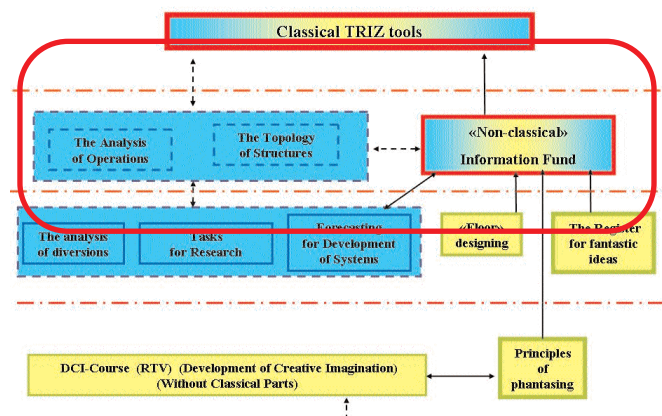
Classical TRIZ tools

The Analysis of Operations

The Topology of Structures

«Non-classical» Information Fund

The analysis of diversions

Tasks for Research

Forecasting for Development of Systems

«Floor» designing

The Register for fantastic ideas

DCI-Course (RTV) (Development of Creative Imagination) (Without Classical Parts)

Principles of phantasing